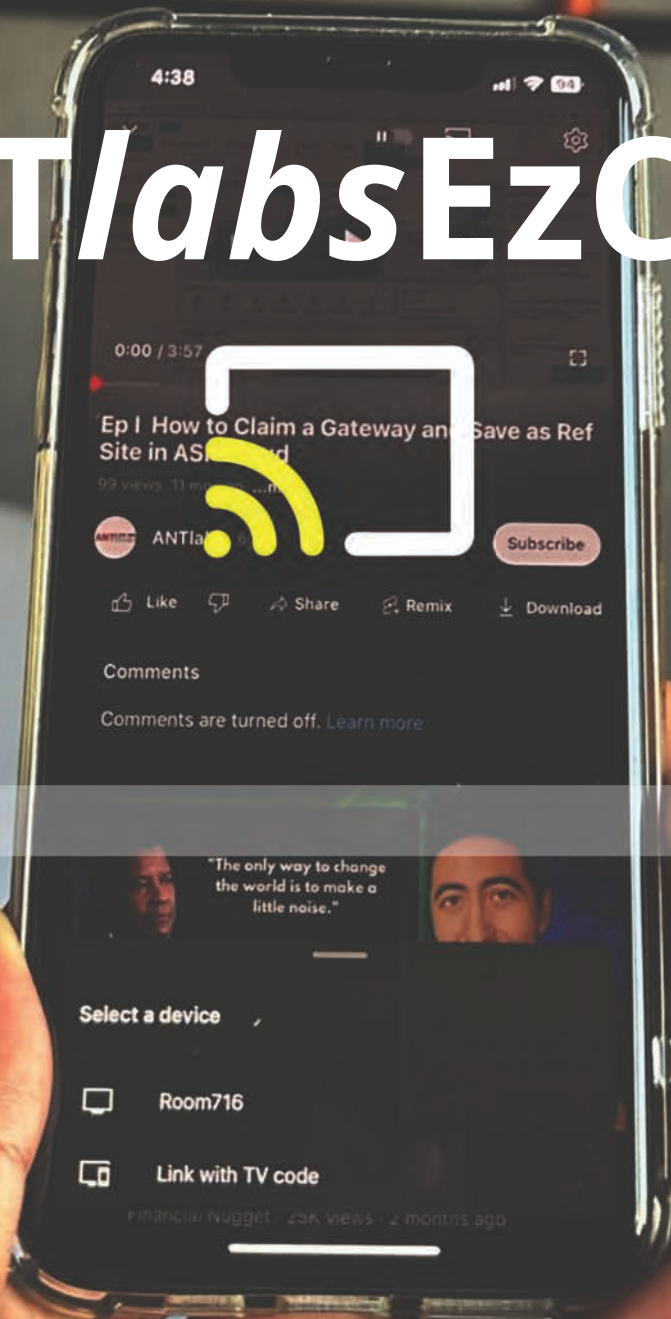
4:38

94

TlabsEzC

0:00 / 3:57

Ep I How to Claim a Gateway an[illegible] Save as Ref Site in AS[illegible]rd

99 views 11 m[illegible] ...m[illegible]

ANTla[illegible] 6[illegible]

Subscribe

Like

Share

Remix

Download

Comments

Comments are turned off. Learn more

"The only way to change the world is to make a little noise."

Select a device

Room716

Link with TV code

Financial Nugget · 25K views · 2 months ago